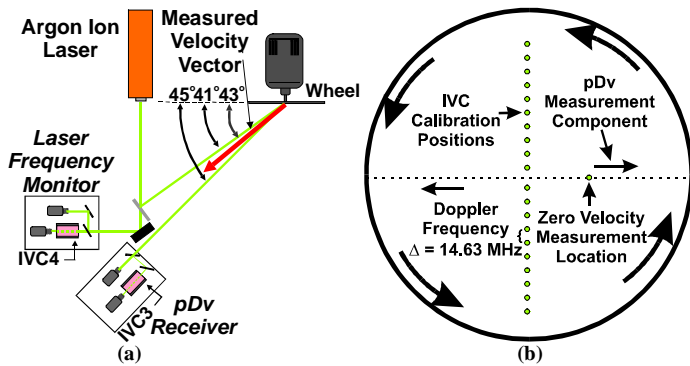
Argon Ion Laser

Measured Velocity Vector

45° 41° 43°

Wheel

Laser Frequency Monitor

IVC4

IVC3

pDv Receiver

(a)

IVC Calibration Positions

pDv Measurement Component

Doppler Frequency $\Delta$ = 14.63 MHz

Zero Velocity Measurement Location

(b)